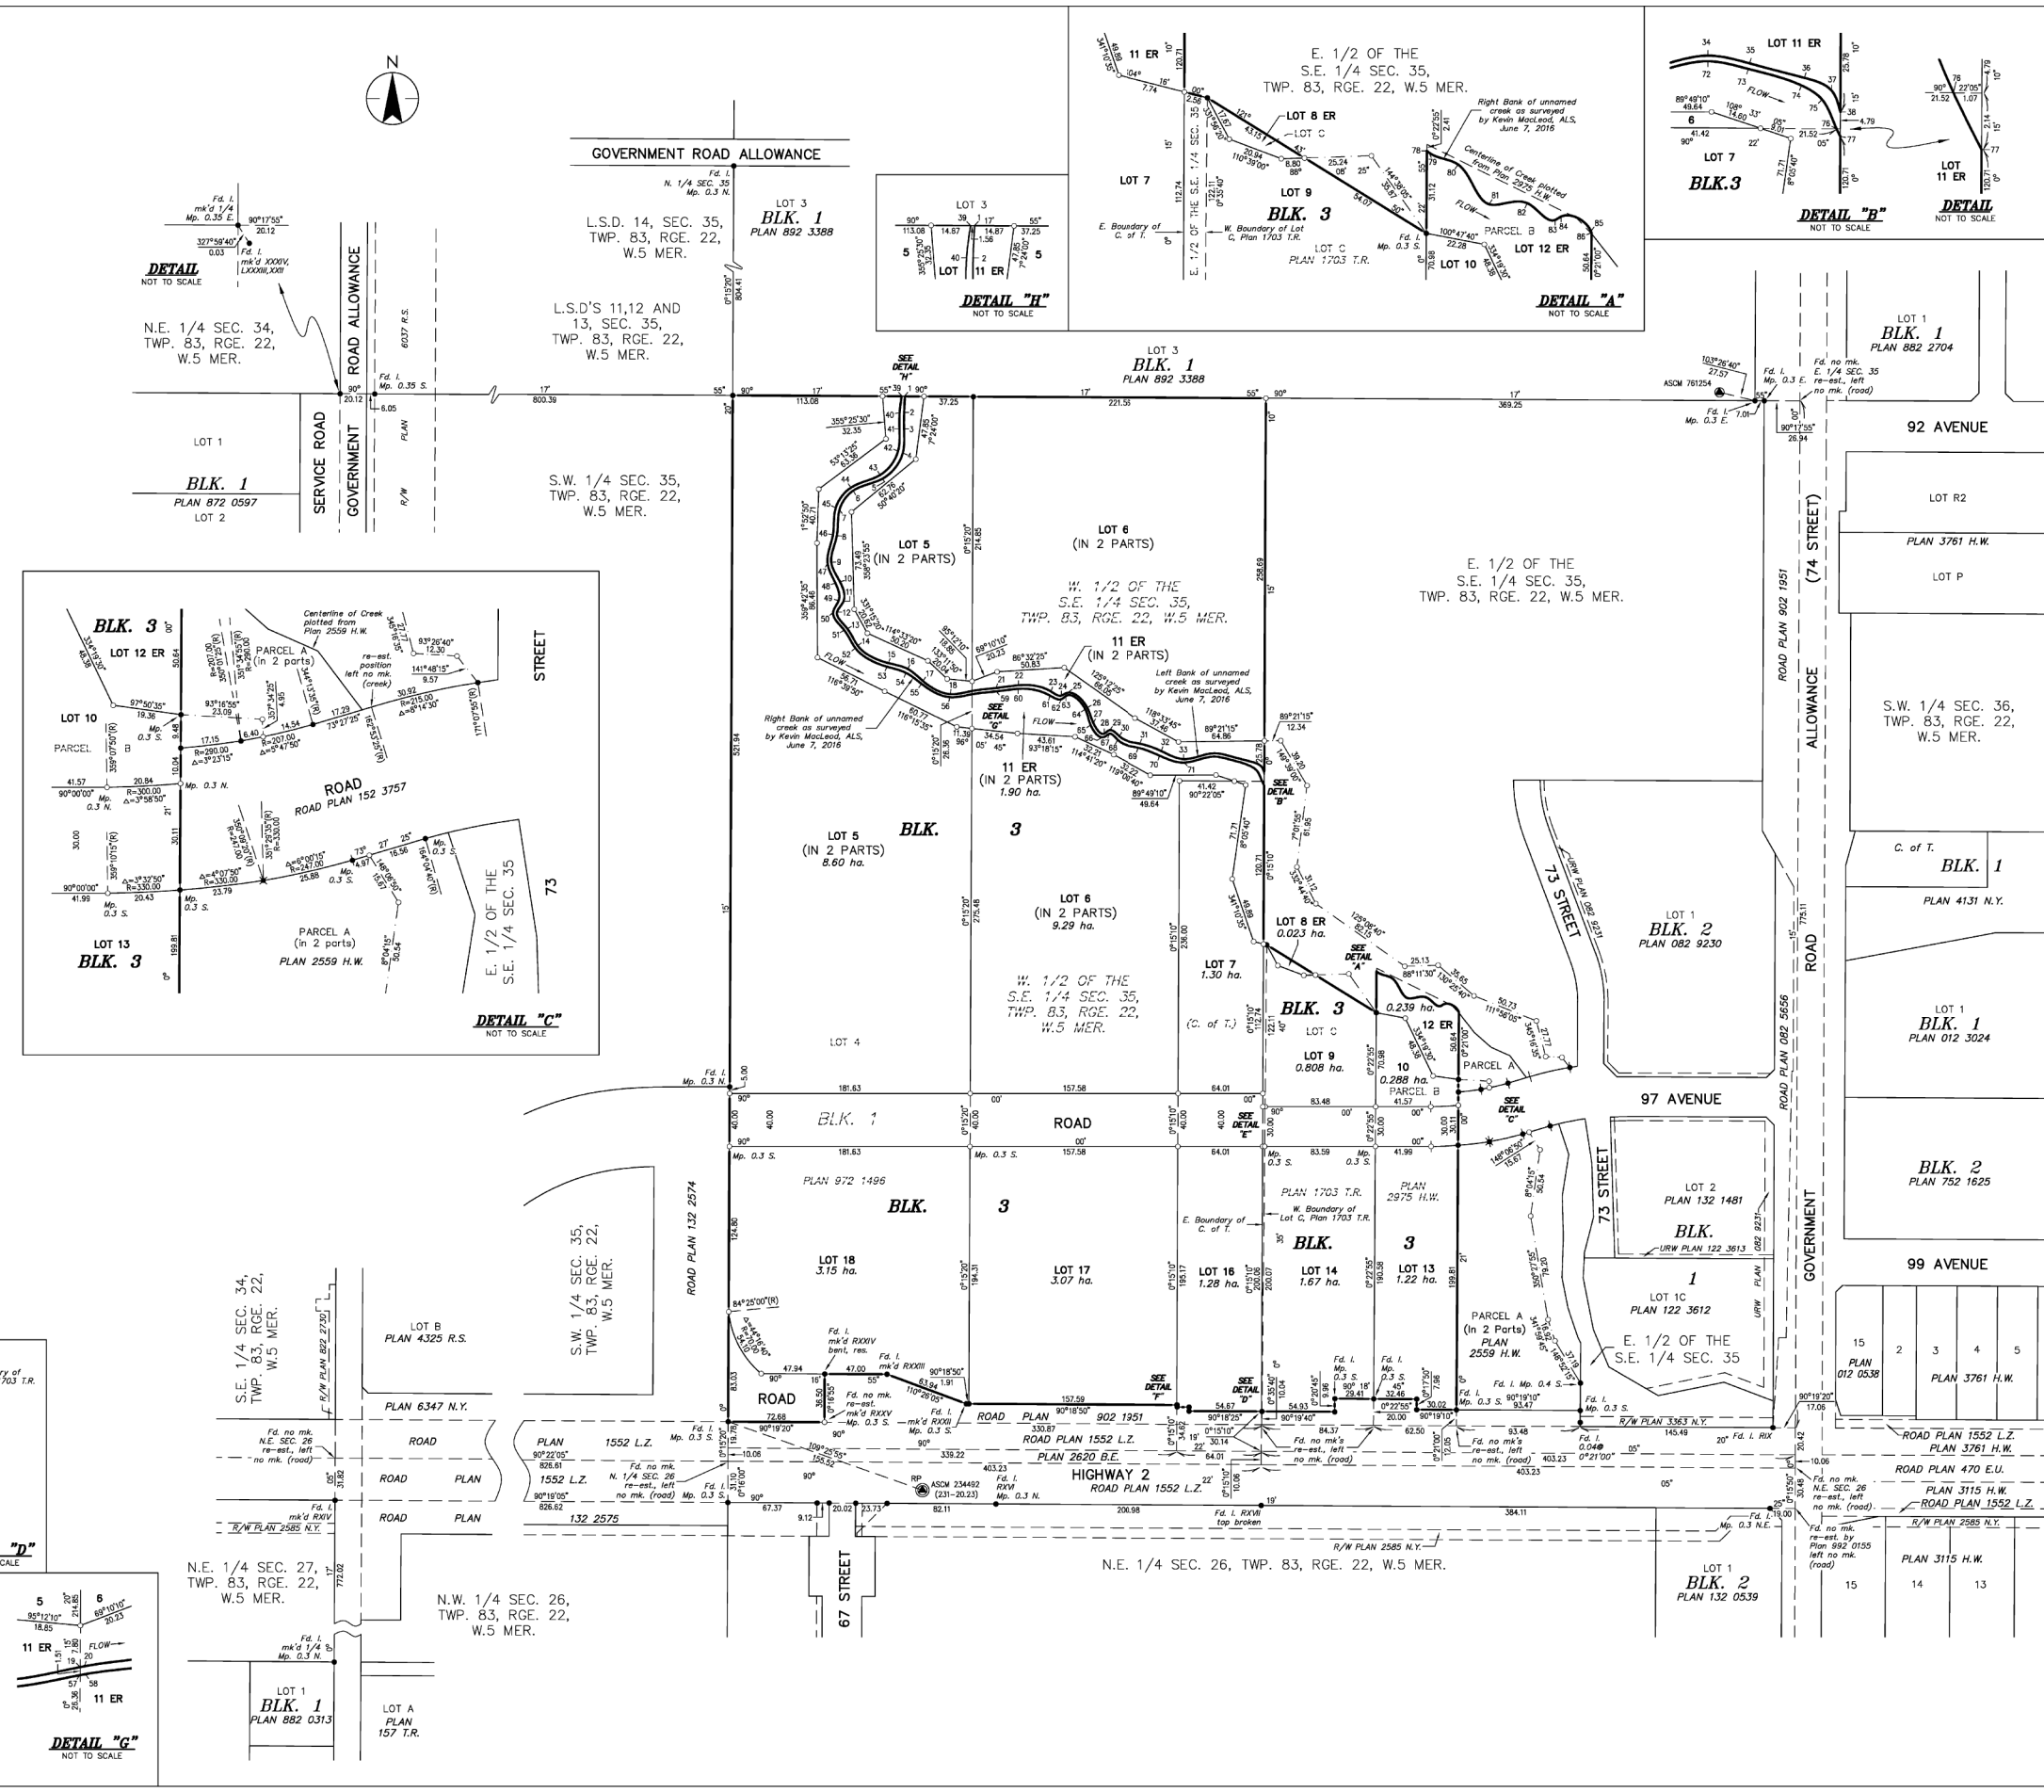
N

GOVERNMENT ROAD ALLOWANCE

Fd. I.
N. 1/4 SEC. 35
Mp. 0.3 N.

LOT 3
BLK. 1
PLAN 892 3388

L.S.D. 14, SEC. 35,
TWP. 83, RGE. 22,
W.5 MER.

L.S.D'S 11,12 AND
13, SEC. 35,
TWP. 83, RGE. 22,
W.5 MER.

DETAIL
NOT TO SCALE

Fd. I.
mk'd 1/4
Mp. 0.35 E.

90°17'55"
20.12

327°59'40"
0.03

Fd. I.
mk'd XXXIV,
LXXXIII,XXII

N.E. 1/4 SEC. 34,
TWP. 83, RGE. 22,
W.5 MER.

ROAD ALLOWANCE

6037 R.S.

GOVERNMENT

SERVICE ROAD

PLAN

R/W

Fd. I.
Mp. 0.35 S.

6.05

LOT 1

BLK. 1
PLAN 872 0597
LOT 2

S.W. 1/4 SEC. 35,
TWP. 83, RGE. 22,
W.5 MER.

LOT 3
BLK. 1
PLAN 892 3388

SEE DETAIL "H"

LOT 3
5
LOT
11 ER
5
DETAIL "H"
NOT TO SCALE

E. 1/2 OF THE
S.E. 1/4 SEC. 35,
TWP. 83, RGE. 22, W.5 MER.

11 ER
LOT 8 ER
LOT C
LOT 7
LOT 9
BLK. 3
E. Boundary of C. of T.
W. Boundary of Lot C, Plan 1703 T.R.
LOT C
PLAN 1703 T.R.
E. 1/2 OF THE S.E. 1/4 SEC. 35
Right Bank of unnamed creek as surveyed by Kevin MacLeod, ALS, June 7, 2016
Centerline of Creek plotted from Plan 2975 H.W.
FLOW
PARCEL B
LOT 12 ER
LOT 10
DETAIL "A"
NOT TO SCALE

LOT 11 ER
FLOW
6
LOT 7
BLK.3
DETAIL "B"
NOT TO SCALE
LOT 11 ER
DETAIL
NOT TO SCALE

LOT 1
BLK. 1
PLAN 882 2704

ASCM 761254

Fd. I.
Mp. 0.3 E.

Fd. no mk.
E. 1/4 SEC. 35
re-est., left
no mk. (road)

92 AVENUE

LOT R2

PLAN 3761 H.W.

LOT P

E. 1/2 OF THE
S.E. 1/4 SEC. 35,
TWP. 83, RGE. 22, W.5 MER.

ROAD PLAN 902 1951

(74 STREET)

ALLOWANCE

S.W. 1/4 SEC. 36,
TWP. 83, RGE. 22,
W.5 MER.

C. of T.
BLK. 1
PLAN 4131 N.Y.

LOT 5
(IN 2 PARTS)

LOT 6
(IN 2 PARTS)

W. 1/2 OF THE
S.E. 1/4 SEC. 35,
TWP. 83, RGE. 22, W.5 MER.

11 ER
(IN 2 PARTS)

Left Bank of unnamed creek as surveyed by Kevin MacLeod, ALS, June 7, 2016

Right Bank of unnamed creek as surveyed by Kevin MacLeod, ALS, June 7, 2016

SEE DETAIL "G"
FLOW

11 ER
(IN 2 PARTS)
1.90 ha.

SEE DETAIL "B"

BLK. 3
PARCEL B
LOT 12 ER
LOT 10
PARCEL
ROAD
ROAD PLAN 152 3757
STREET
PARCEL A
(in 2 parts)
Centerline of Creek plotted from Plan 2559 H.W.
re-est. position left no mk. (creek)
LOT 13
BLK. 3
PARCEL A
(in 2 parts)
PLAN 2559 H.W.
E. 1/2 OF THE S.E. 1/4 SEC. 35
73
DETAIL "C"
NOT TO SCALE

LOT 5
(IN 2 PARTS)
8.60 ha.

BLK. 3

LOT 6
(IN 2 PARTS)
9.29 ha.

W. 1/2 OF THE
S.E. 1/4 SEC. 35,
TWP. 83, RGE. 22,
W.5 MER.

LOT 8 ER
0.023 ha.

LOT 7
1.30 ha.

(C. of T.)

SEE DETAIL "A"

BLK. 3
LOT C
LOT 9
0.808 ha.
0.239 ha.
12 ER
10
0.288 ha.
PARCEL B
PARCEL A

73 STREET
URW PLAN 082 9231

LOT 1
BLK. 2
PLAN 082 9230

ROAD

ROAD PLAN 082 5656

LOT 1
BLK. 1
PLAN 012 3024

LOT 4

97 AVENUE

BLK. 1
ROAD

SEE DETAIL "E"

SEE DETAIL "C"

BLK. 2
PLAN 752 1625

PLAN 972 1496

BLK. 3

PLAN 1703 T.R.
PLAN 2975 H.W.

W. Boundary of Lot C, Plan 1703 T.R.
E. Boundary of C. of T.

BLK. 3

LOT 2
PLAN 132 1481

BLK.
URW PLAN 122 3613

73 STREET

GOVERNMENT

99 AVENUE

ROAD PLAN 132 2574

LOT 18
3.15 ha.

LOT 17
3.07 ha.

LOT 16
1.28 ha.

LOT 14
1.67 ha.

LOT 13
1.22 ha.

1
LOT 1C
PLAN 122 3612

URW PLAN

PARCEL A
(In 2 Parts)
PLAN
2559 H.W.

E. 1/2 OF THE
S.E. 1/4 SEC. 35

15
PLAN 012 0538
2
3
4
5
PLAN 3761 H.W.

S.E. 1/4 SEC. 34,
TWP. 83, RGE. 22,
W.5 MER.

R/W PLAN 822 2735

LOT B
PLAN 4325 R.S.

S.W. 1/4 SEC. 35,
TWP. 83, RGE. 22,
W.5 MER.

Fd. I.
mk'd RXXIV
bent, res.

Fd. I.
mk'd RXXIII

Fd. no mk.
re-est.
mk'd RXXV
Mp. 0.3 S.

Fd. I.
mk'd RXXII
Mp. 0.3 S.

ROAD

PLAN 6347 N.Y.

Fd. no mk.
N.E. SEC. 26
re-est., left
no mk. (road)

ROAD
ROAD PLAN
ROAD PLAN

PLAN 1552 L.Z.
1552 L.Z.
132 2575

Fd. no mk.
N. 1/4 SEC. 26
re-est., left
no mk. (road)

R/W PLAN 2585 N.Y.

Fd. I.
mk'd RXIV

ROAD PLAN 902 1951
ROAD PLAN 1552 L.Z.
PLAN 2620 B.E.
HIGHWAY 2
ROAD PLAN 1552 L.Z.

RP
ASCM 234492
(231-20.23)

Fd. I.
RXVI
Mp. 0.3 N.

SEE DETAIL "F"
SEE DETAIL "D"

Fd. no mk's
re-est., left
no mk. (road)

Fd. no mk's
re-est., left
no mk. (road)

Fd. I.
0.04@
0°21'00"

R/W PLAN 3363 N.Y.

Fd. I. RIX

Fd. I. RXVII
top broken

R/W PLAN 2585 N.Y.

ROAD PLAN 1552 L.Z.
PLAN 3761 H.W.
ROAD PLAN 470 E.U.
Fd. no mk.
N.E. SEC. 26
re-est., left
no mk. (road)
PLAN 3115 H.W.
ROAD PLAN 1552 L.Z.
R/W PLAN 2585 N.Y.
Fd. no mk.
re-est. by
Plan 992 0155
left no mk.
(road)
PLAN 3115 H.W.
15
14
13

N.E. 1/4 SEC. 26, TWP. 83, RGE. 22, W.5 MER.

LOT 1
BLK. 2
PLAN 132 0539

67 STREET

N.E. 1/4 SEC. 27,
TWP. 83, RGE. 22,
W.5 MER.

N.W. 1/4 SEC. 26,
TWP. 83, RGE. 22,
W.5 MER.

Fd. I.
mk'd 1/4
Mp. 0.3 N.

LOT 1
BLK. 1
PLAN 882 0313

LOT A
PLAN
157 T.R.

5
6
11 ER
FLOW
11 ER
DETAIL "G"
NOT TO SCALE

"D"